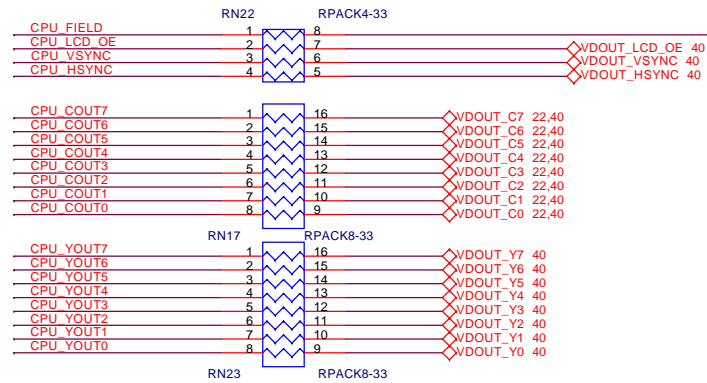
RN22 RPACK4-33

CPU_FIELD 1 8
CPU_LCD_OE 2 7 VDOUT_LCD_OE 40
CPU_VSYNC 3 6 VDOUT_VSYNC 40
CPU_HSYNC 4 5 VDOUT_HSYNC 40

CPU_COUT7 1 16 VDOUT_C7 22,40
CPU_COUT6 2 15 VDOUT_C6 22,40
CPU_COUT5 3 14 VDOUT_C5 22,40
CPU_COUT4 4 13 VDOUT_C4 22,40
CPU_COUT3 5 12 VDOUT_C3 22,40
CPU_COUT2 6 11 VDOUT_C2 22,40
CPU_COUT1 7 10 VDOUT_C1 22,40
CPU_COUT0 8 9 VDOUT_C0 22,40

RN17 RPACK8-33

CPU_YOUT7 1 16 VDOUT_Y7 40
CPU_YOUT6 2 15 VDOUT_Y6 40
CPU_YOUT5 3 14 VDOUT_Y5 40
CPU_YOUT4 4 13 VDOUT_Y4 40
CPU_YOUT3 5 12 VDOUT_Y3 40
CPU_YOUT2 6 11 VDOUT_Y2 40
CPU_YOUT1 7 10 VDOUT_Y1 40
CPU_YOUT0 8 9 VDOUT_Y0 40

RN23 RPACK8-33